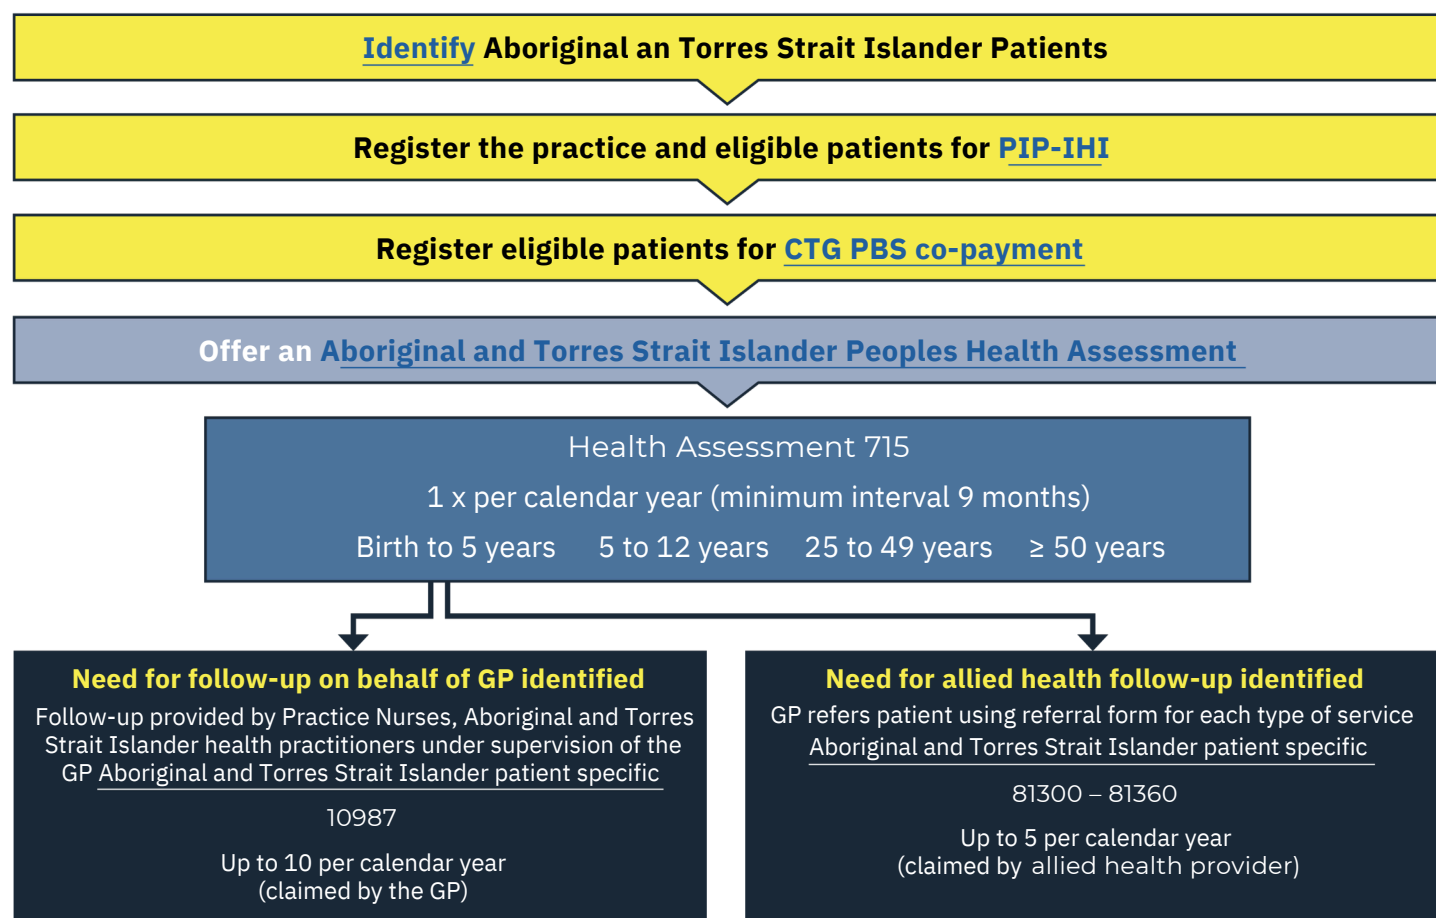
Identify Aboriginal an Torres Strait Islander Patients

Register the practice and eligible patients for PIP-IHI

Register eligible patients for CTG PBS co-payment

Offer an Aboriginal and Torres Strait Islander Peoples Health Assessment

Health Assessment 715

1 x per calendar year (minimum interval 9 months)

Birth to 5 years 5 to 12 years 25 to 49 years ≥ 50 years

Need for follow-up on behalf of GP identified

Follow-up provided by Practice Nurses, Aboriginal and Torres Strait Islander health practitioners under supervision of the GP Aboriginal and Torres Strait Islander patient specific

10987

Up to 10 per calendar year (claimed by the GP)

Need for allied health follow-up identified

GP refers patient using referral form for each type of service Aboriginal and Torres Strait Islander patient specific

81300 – 81360

Up to 5 per calendar year (claimed by allied health provider)